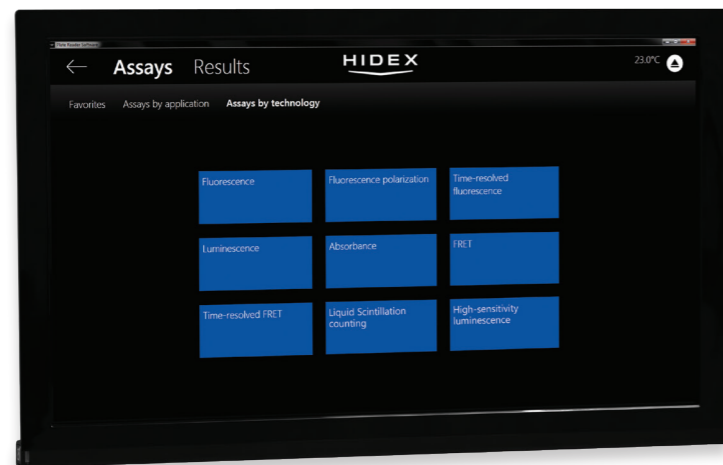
Plate Reader Software

Assays Results

HIDEX

23.0°C

Favorites Assays by application Assays by technology

Fluorescence

Fluorescence polarization

Time-resolved fluorescence

Luminescence

Absorbance

FRET

Time-resolved FRET

Liquid Scintillation counting

High-sensitivity luminescence